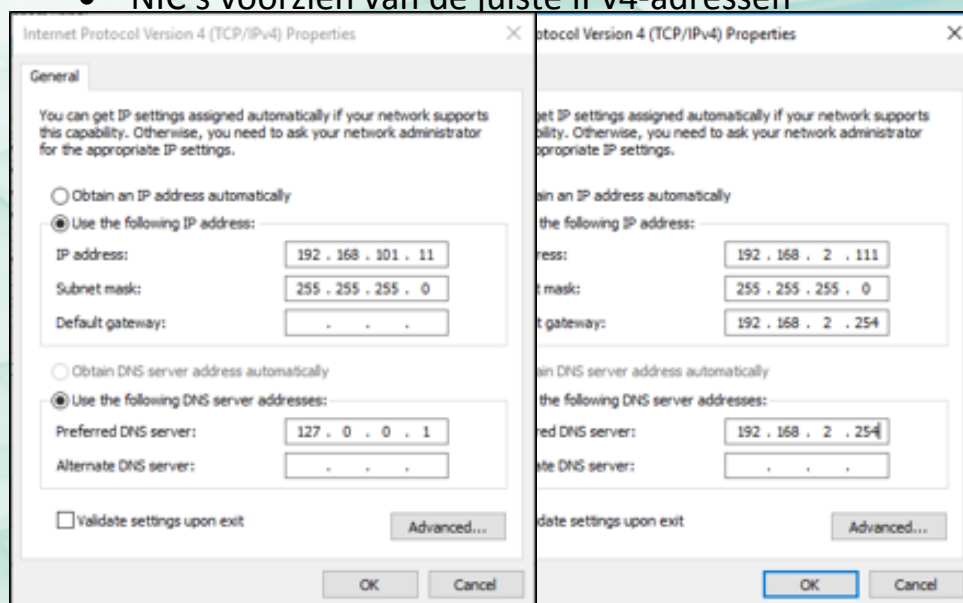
• NIC's voorzien van de juiste IPv4-adressen

Internet Protocol Version 4 (TCP/IPv4) Properties

General

You can get IP settings assigned automatically if your network supports this capability. Otherwise, you need to ask your network administrator for the appropriate IP settings.

Obtain an IP address automatically

Use the following IP address:

IP address: 192 . 168 . 101 . 11

Subnet mask: 255 . 255 . 255 . 0

Default gateway: . . .

Obtain DNS server address automatically

Use the following DNS server addresses:

Preferred DNS server: 127 . 0 . 0 . 1

Alternate DNS server: . . .

Validate settings upon exit

Advanced...

OK Cancel

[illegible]tocol Version 4 (TCP/IPv4) Properties

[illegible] get IP settings assigned automatically if your network supports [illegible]bility. Otherwise, you need to ask your network administrator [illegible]ppropriate IP settings.

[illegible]ain an IP address automatically

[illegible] the following IP address:

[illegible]ress: 192 . 168 . 2 . 111

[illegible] mask: 255 . 255 . 255 . 0

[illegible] gateway: 192 . 168 . 2 . 254

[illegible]in DNS server address automatically

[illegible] the following DNS server addresses:

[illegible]red DNS server: 192 . 168 . 2 . 254

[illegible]te DNS server: . . .

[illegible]date settings upon exit

Advanced...

OK Cancel